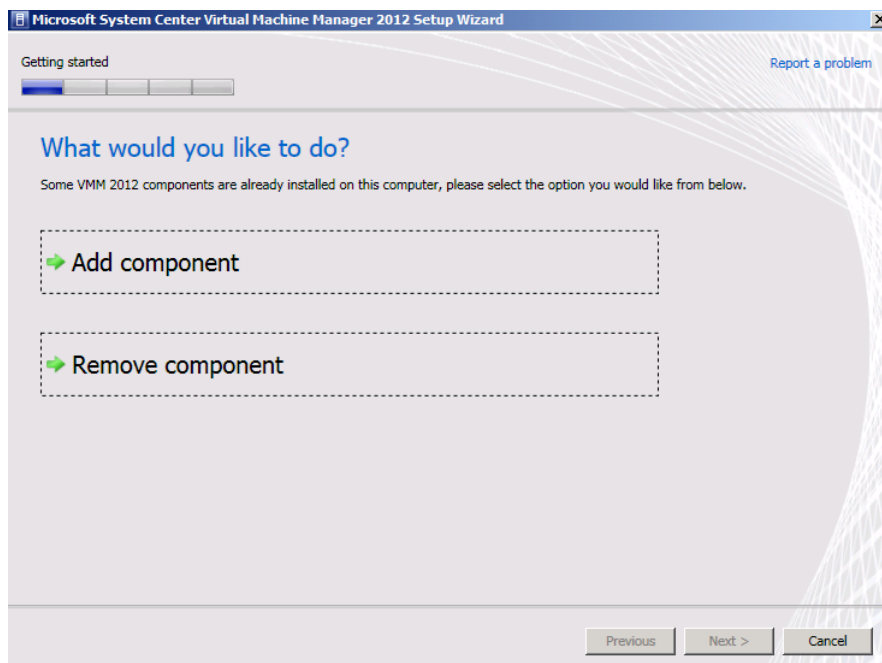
Microsoft System Center Virtual Machine Manager 2012 Setup Wizard

Getting started

Report a problem

What would you like to do?

Some VMM 2012 components are already installed on this computer, please select the option you would like from below.

Add component

Remove component

Previous
Next >
Cancel